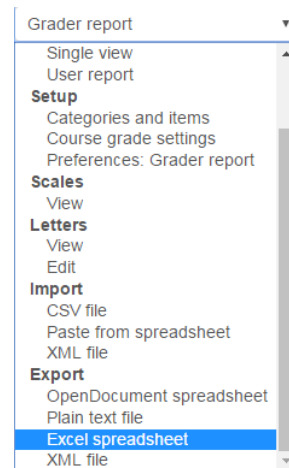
Grader report
Single view
User report
Setup
Categories and items
Course grade settings
Preferences: Grader report
Scales
View
Letters
View
Edit
Import
CSV file
Paste from spreadsheet
XML file
Export
OpenDocument spreadsheet
Plain text file
Excel spreadsheet
XML file